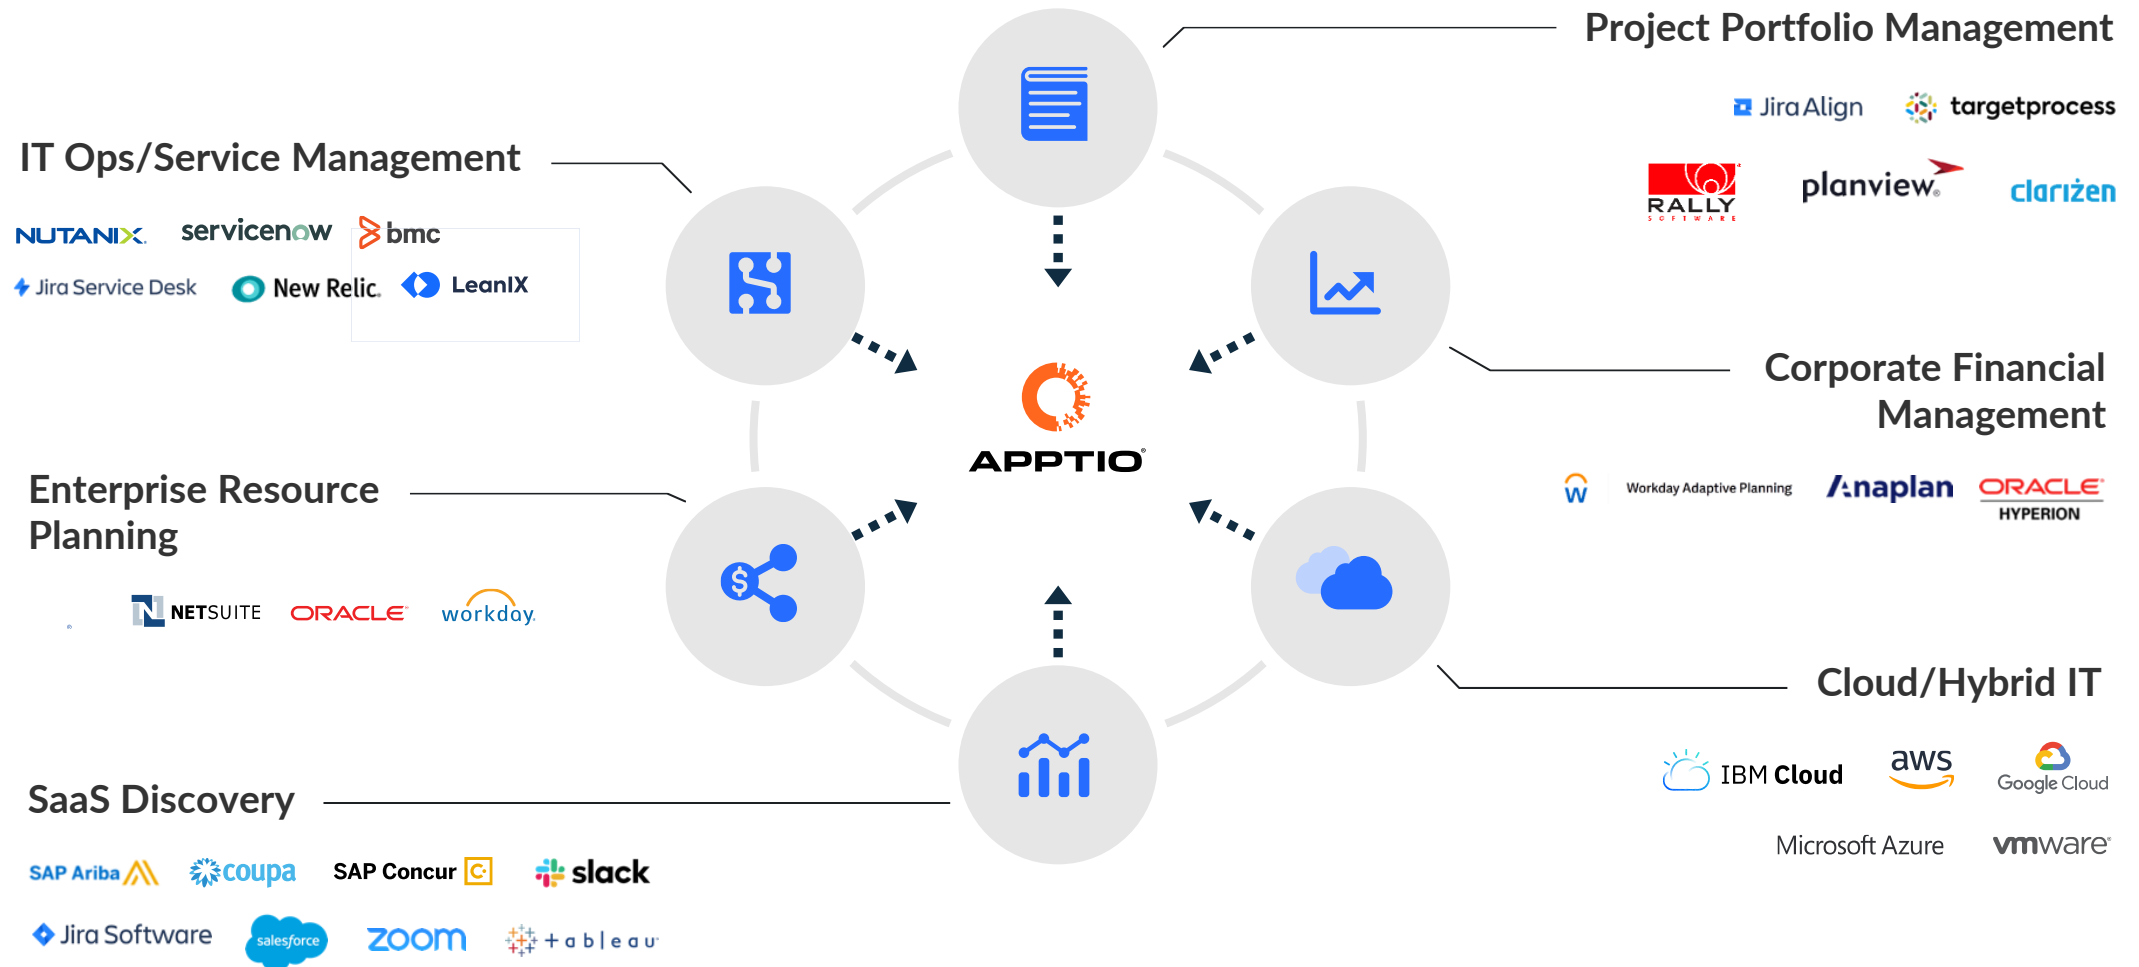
Project Portfolio Management

Jira Align targetprocess

RALLY SOFTWARE planview. clarizen

IT Ops/Service Management

NUTANIX servicenow bmc

Jira Service Desk New Relic. LeanIX

APPTIO

Corporate Financial Management

Workday Adaptive Planning Anaplan ORACLE HYPERION

Enterprise Resource Planning

NETSUITE ORACLE workday.

Cloud/Hybrid IT

IBM Cloud aws Google Cloud

Microsoft Azure vmware

SaaS Discovery

SAP Ariba coupa SAP Concur slack

Jira Software salesforce zoom tableau